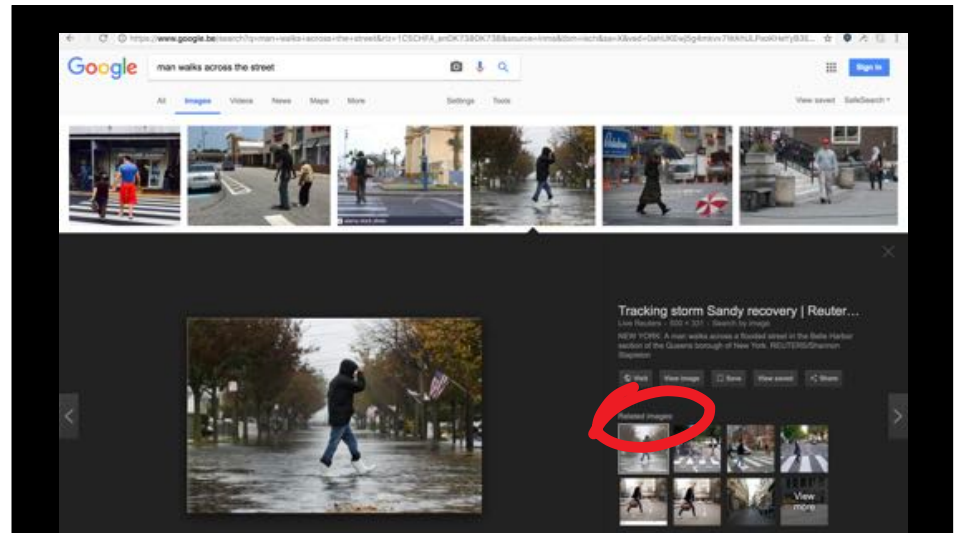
https://www.google.be/search?q=man+walks+across+the+street&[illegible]

Google

man walks across the street

Sign in

All Images Videos News Maps More Settings Tools

View saved SafeSearch

Tracking storm Sandy recovery | Reuter...

Live Reuters - 500 × 331 - Search by image

NEW YORK: A man walks across a flooded street in the Belle Harbor section of the Queens borough of New York. REUTERS/Shannon Stapleton

Visit View image Save View saved Share

Related images

View more